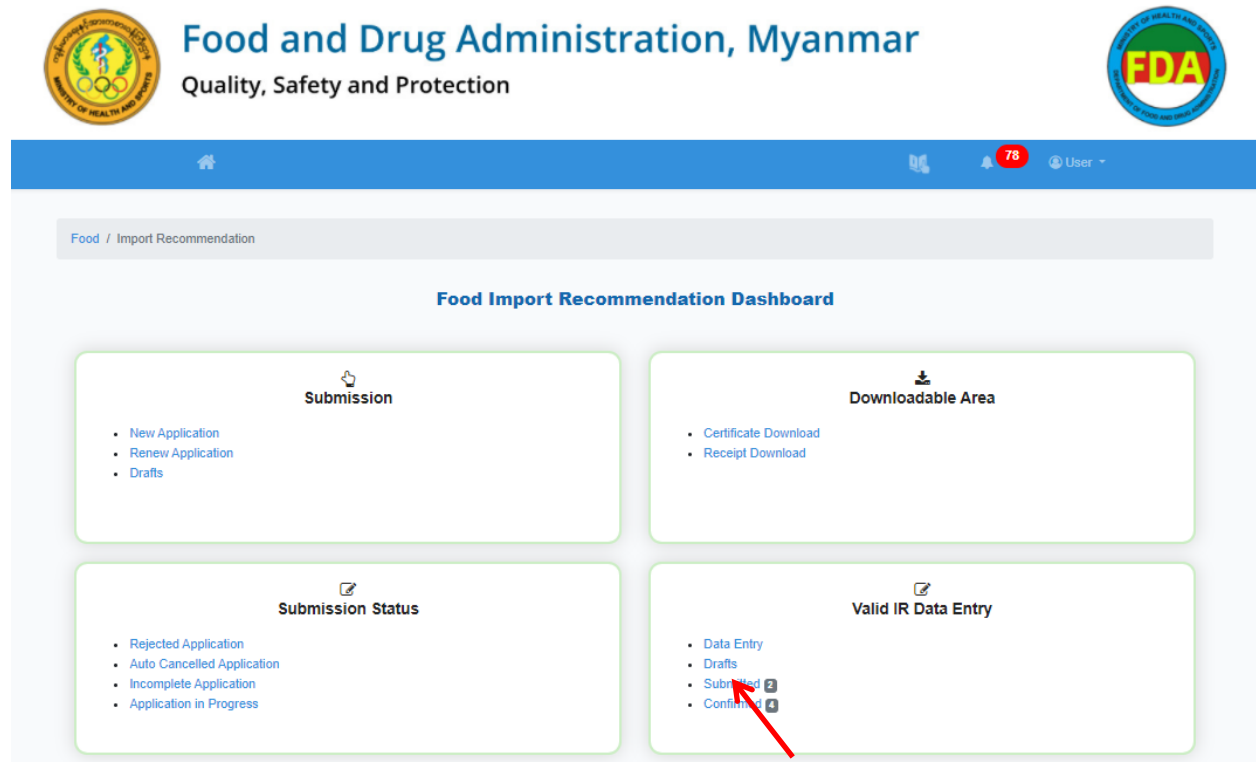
MINISTRY OF HEALTH AND SPORTS

Food and Drug Administration, Myanmar

Quality, Safety and Protection

MINISTRY OF HEALTH AND SPORTS
FDA
DEPARTMENT OF FOOD AND DRUG ADMINISTRATION

78
User

Food / Import Recommendation

Food Import Recommendation Dashboard

Submission

- New Application
- Renew Application
- Drafts

Downloadable Area

- Certificate Download
- Receipt Download

Submission Status

- Rejected Application
- Auto Cancelled Application
- Incomplete Application
- Application in Progress

Valid IR Data Entry

- Data Entry
- Drafts
- Submi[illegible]ted 2
- Confi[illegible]d 4